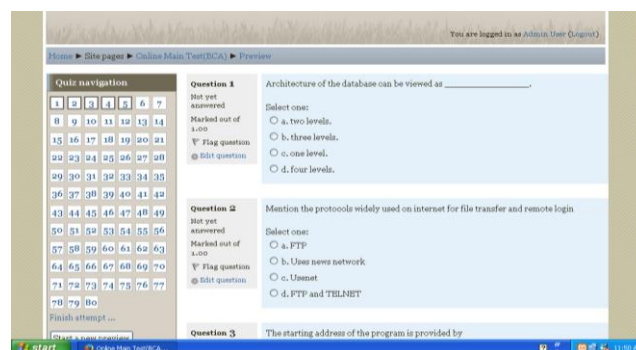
You are logged in as Admin User (Logout)

Home ► Site pages ► Online Main Test(BCA) ► Preview

Quiz navigation

| 1 | 2 | 3 | 4 | 5 | 6 | 7 |
|---|---|---|---|---|---|---|
| 8 | 9 | 10 | 11 | 12 | 13 | 14 |
| 15 | 16 | 17 | 18 | 19 | 20 | 21 |
| 22 | 23 | 24 | 25 | 26 | 27 | 28 |
| 29 | 30 | 31 | 32 | 33 | 34 | 35 |
| 36 | 37 | 38 | 39 | 40 | 41 | 42 |
| 43 | 44 | 45 | 46 | 47 | 48 | 49 |
| 50 | 51 | 52 | 53 | 54 | 55 | 56 |
| 57 | 58 | 59 | 60 | 61 | 62 | 63 |
| 64 | 65 | 66 | 67 | 68 | 69 | 70 |
| 71 | 72 | 73 | 74 | 75 | 76 | 77 |
| 78 | 79 | 80 | | | | |

Finish attempt ...

Start a new preview

Question 1
Not yet answered
Marked out of 1.00
Flag question
Edit question

Architecture of the database can be viewed as ________________.

Select one:
a. two levels.
b. three levels.
c. one level.
d. four levels.

Question 2
Not yet answered
Marked out of 1.00
Flag question
Edit question

Mention the protocols widely used on internet for file transfer and remote login

Select one:
a. FTP
b. Uses news network
c. Usenet
d. FTP and TELNET

Question 3

The starting address of the program is provided by

start
Online Main Test(BCA)
11:50